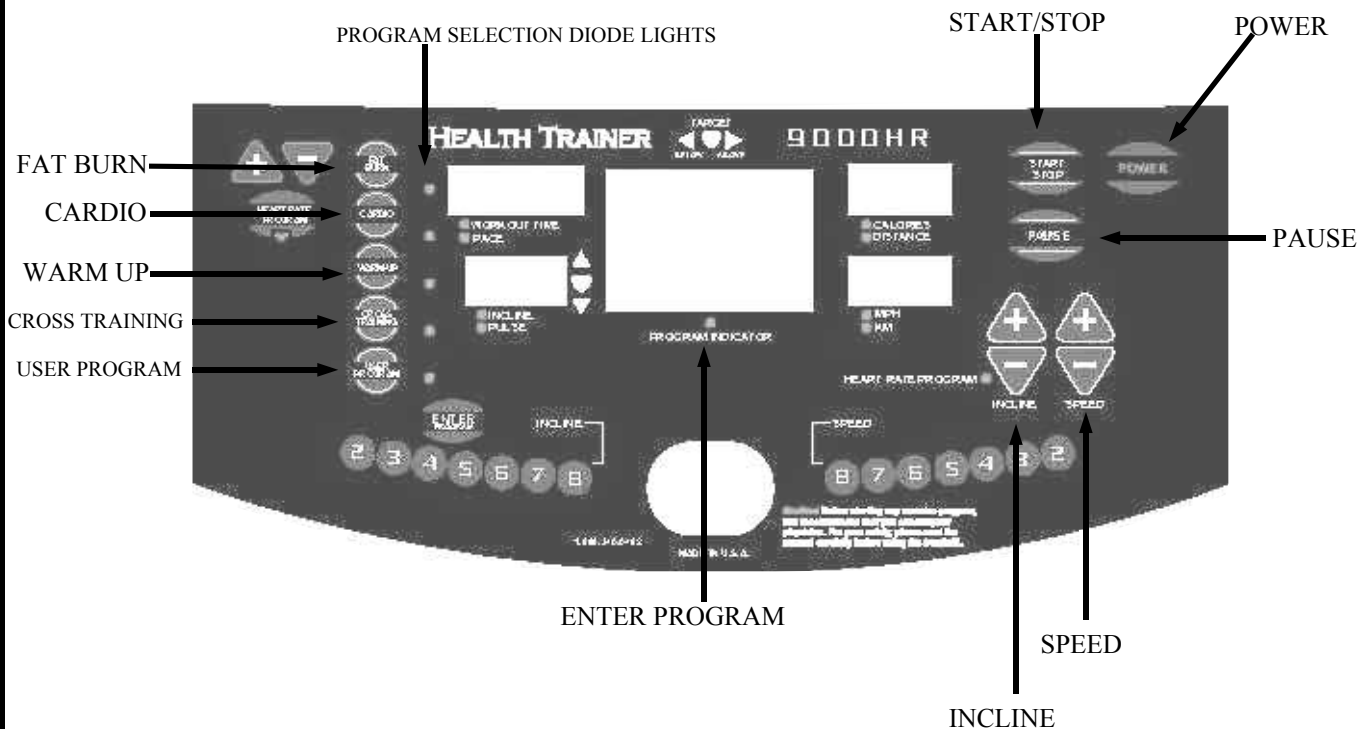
PROGRAM SELECTION DIODE LIGHTS

START/STOP

POWER

FAT BURN

CARDIO

WARM UP

CROSS TRAINING

USER PROGRAM

HEALTH TRAINER

TARGET

9000HR

HEART RATE PROGRAM

FAT BURN

CARDIO

WARM UP

CROSS TRAINING

USER PROGRAM

WORKOUT TIME

PACE

INCLINE

PULSE

PROGRAM INDICATOR

CALORIES

DISTANCE

MPH

KM

START STOP

POWER

PAUSE

PAUSE

HEART RATE PROGRAM

INCLINE

SPEED

ENTER PROGRAM

INCLINE

2 3 4 5 6 7 8

SPEED

8 7 6 5 4 3 2

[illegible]

MADE IN U.S.A.

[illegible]

ENTER PROGRAM

SPEED

INCLINE